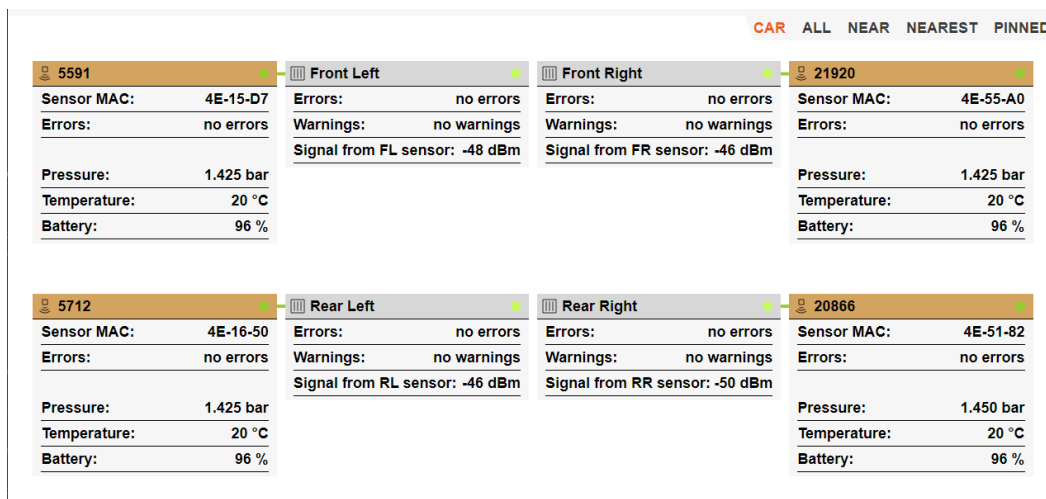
CAR ALL NEAR NEAREST PINNED

5591

| Sensor MAC: | 4E-15-D7 |
|---|---|
| Errors: | no errors |
| Pressure: | 1.425 bar |
| Temperature: | 20 °C |
| Battery: | 96 % |

Front Left

| Errors: | no errors |
|---|---|
| Warnings: | no warnings |
| Signal from FL sensor: | -48 dBm |

Front Right

| Errors: | no errors |
|---|---|
| Warnings: | no warnings |
| Signal from FR sensor: | -46 dBm |

21920

| Sensor MAC: | 4E-55-A0 |
|---|---|
| Errors: | no errors |
| Pressure: | 1.425 bar |
| Temperature: | 20 °C |
| Battery: | 96 % |

5712

| Sensor MAC: | 4E-16-50 |
|---|---|
| Errors: | no errors |
| Pressure: | 1.425 bar |
| Temperature: | 20 °C |
| Battery: | 96 % |

Rear Left

| Errors: | no errors |
|---|---|
| Warnings: | no warnings |
| Signal from RL sensor: | -46 dBm |

Rear Right

| Errors: | no errors |
|---|---|
| Warnings: | no warnings |
| Signal from RR sensor: | -50 dBm |

20866

| Sensor MAC: | 4E-51-82 |
|---|---|
| Errors: | no errors |
| Pressure: | 1.450 bar |
| Temperature: | 20 °C |
| Battery: | 96 % |